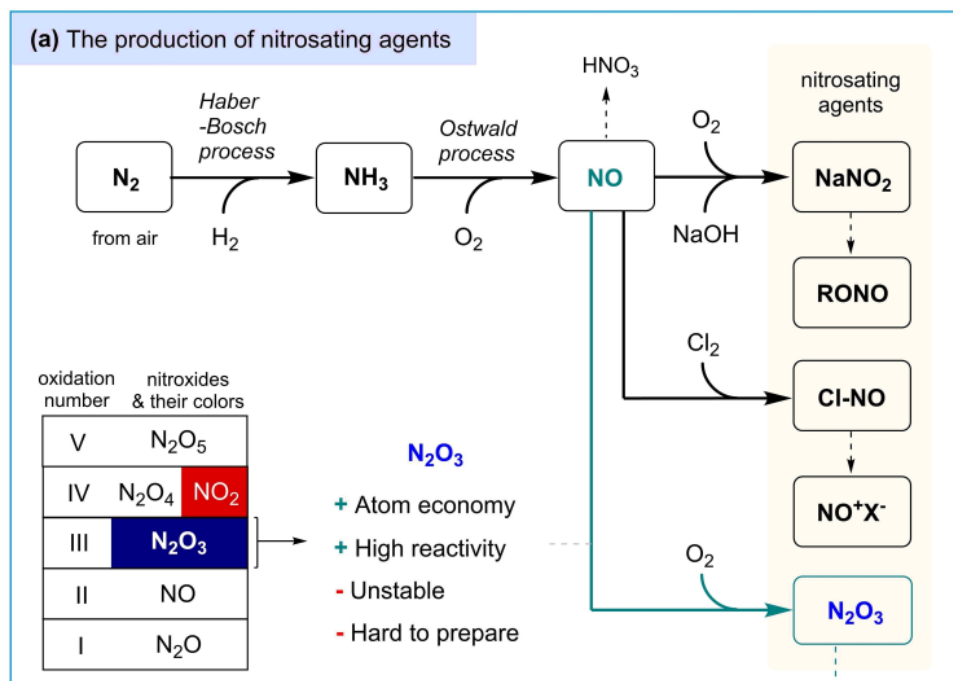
(a) The production of nitrosating agents

$HNO_3$

nitrosating agents

Haber -Bosch process

Ostwald process

$O_2$

$N_2$

$NH_3$

NO

$NaNO_2$

from air

$H_2$

$O_2$

NaOH

RONO

$Cl_2$

Cl-NO

| oxidation number | nitroxides & their colors |
|---|---|
| V | $N_2O_5$ |
| IV | $N_2O_4$ $NO_2$ |
| III | $N_2O_3$ |
| II | NO |
| I | $N_2O$ |

$N_2O_3$

+ Atom economy

+ High reactivity

- Unstable

- Hard to prepare

$NO^+X^-$

$O_2$

$N_2O_3$